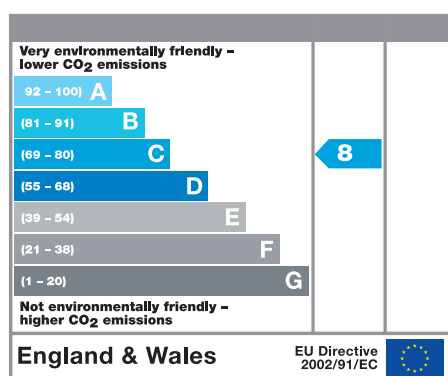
Very environmentally friendly – lower $CO_2$ emissions

92 – 100) A

(81 – 91) B

(69 – 80) C

(55 – 68) D

(39 – 54) E

(21 – 38) F

(1 – 20) G

8

Not environmentally friendly – higher $CO_2$ emissions

England & Wales

EU Directive 2002/91/EC